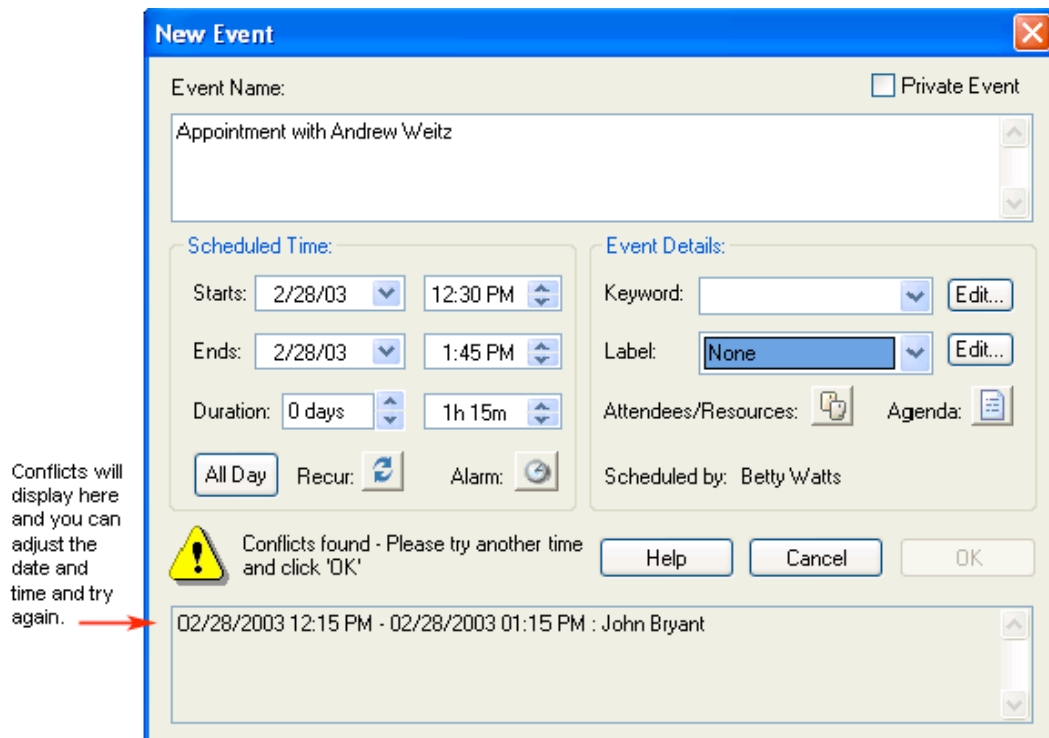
Conflicts will display here and you can adjust the date and time and try again.

New Event

Event Name:

Private Event

Appointment with Andrew Weitz

Scheduled Time:

Starts: 2/28/03 12:30 PM

Ends: 2/28/03 1:45 PM

Duration: 0 days 1h 15m

All Day Recur: Alarm:

Event Details:

Keyword: Edit...

Label: None Edit...

Attendees/Resources: Agenda:

Scheduled by: Betty Watts

Conflicts found - Please try another time and click 'OK'

Help Cancel OK

02/28/2003 12:15 PM - 02/28/2003 01:15 PM : John Bryant